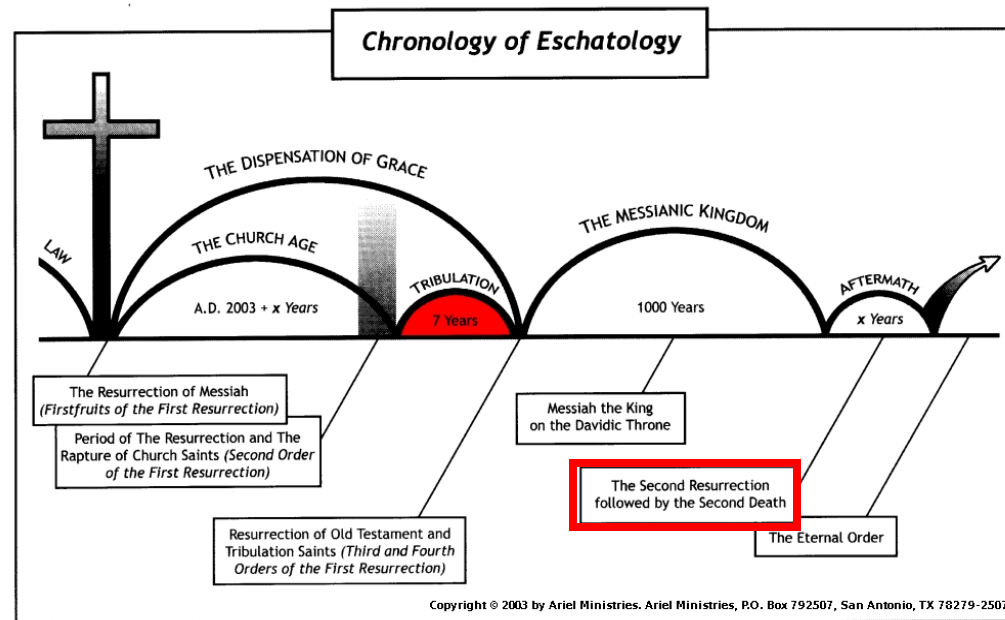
Chronology of Eschatology

THE DISPENSATION OF GRACE

LAW

THE CHURCH AGE

A.D. 2003 + x Years

TRIBULATION

7 Years

THE MESSIANIC KINGDOM

1000 Years

AFTERMATH

x Years

The Resurrection of Messiah (Firstfruits of the First Resurrection)

Period of The Resurrection and The Rapture of Church Saints (Second Order of the First Resurrection)

Resurrection of Old Testament and Tribulation Saints (Third and Fourth Orders of the First Resurrection)

Messiah the King on the Davidic Throne

The Second Resurrection followed by the Second Death

The Eternal Order

Copyright © 2003 by Ariel Ministries. Ariel Ministries, P.O. Box 792507, San Antonio, TX 78279-2507